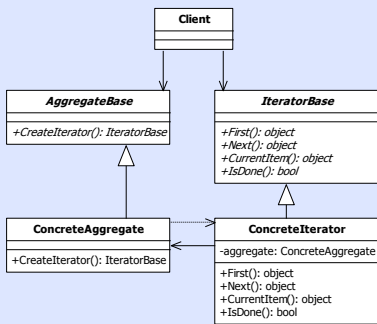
Client

AggregateBase

+CreateIterator(): IteratorBase

IteratorBase

+First(): object
+Next(): object
+CurrentItem(): object
+IsDone(): bool

ConcreteAggregate

+CreateIterator(): IteratorBase

ConcreteIterator

-aggregate: ConcreteAggregate

+First(): object
+Next(): object
+CurrentItem(): object
+IsDone(): bool